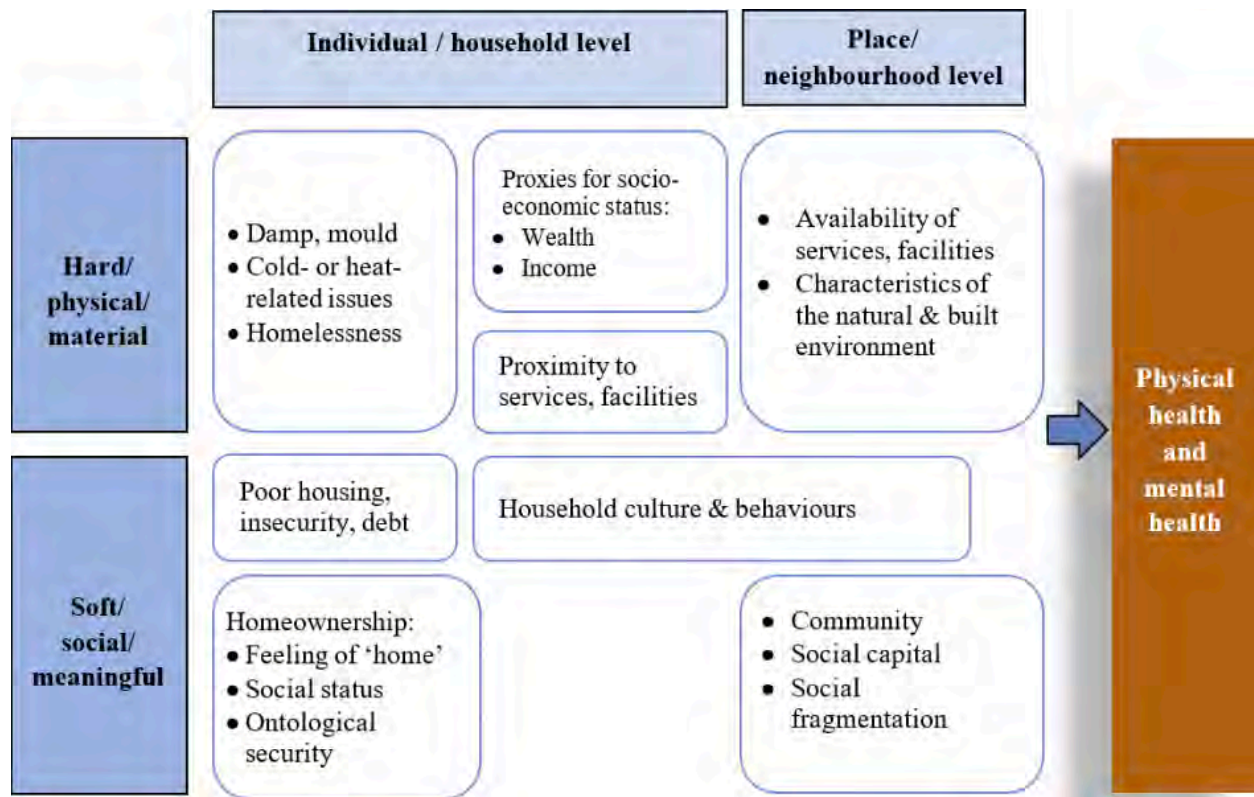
Individual / household level

Place/ neighbourhood level

Hard/ physical/ material

- Damp, mould
- Cold- or heat-related issues
- Homelessness

Proxies for socio-economic status:
- Wealth
- Income

Proximity to services, facilities

- Availability of services, facilities
- Characteristics of the natural & built environment

Soft/ social/ meaningful

Poor housing, insecurity, debt

Household culture & behaviours

Homeownership:
- Feeling of 'home'
- Social status
- Ontological security

- Community
- Social capital
- Social fragmentation

Physical health and mental health